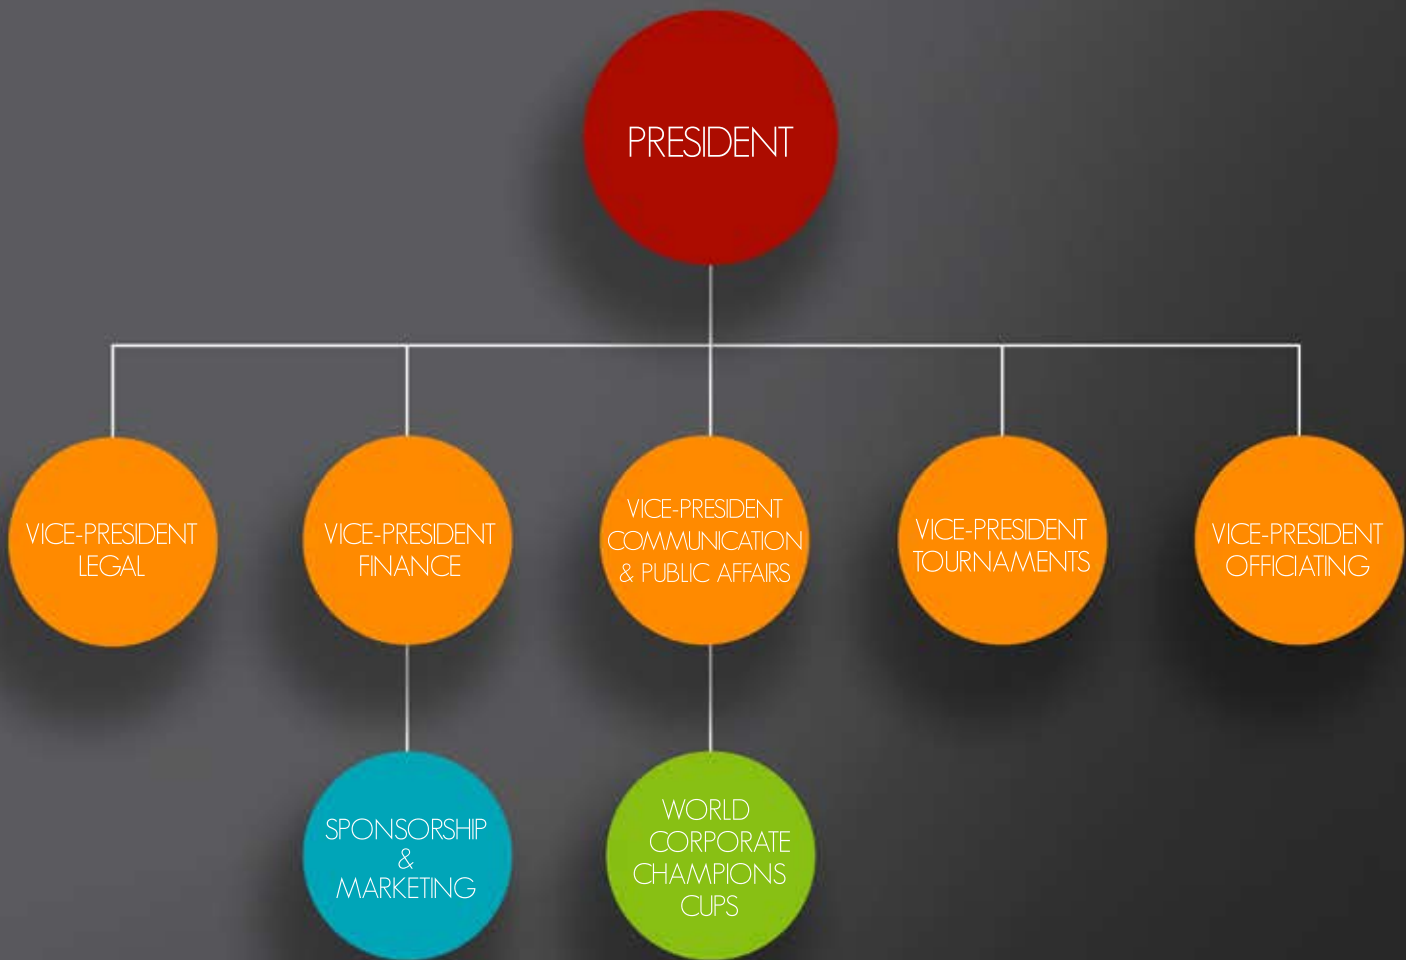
PRESIDENT

VICE-PRESIDENT LEGAL

VICE-PRESIDENT FINANCE

VICE-PRESIDENT COMMUNICATION & PUBLIC AFFAIRS

VICE-PRESIDENT TOURNAMENTS

VICE-PRESIDENT OFFICIATING

SPONSORSHIP & MARKETING

WORLD CORPORATE CHAMPIONS CUPS